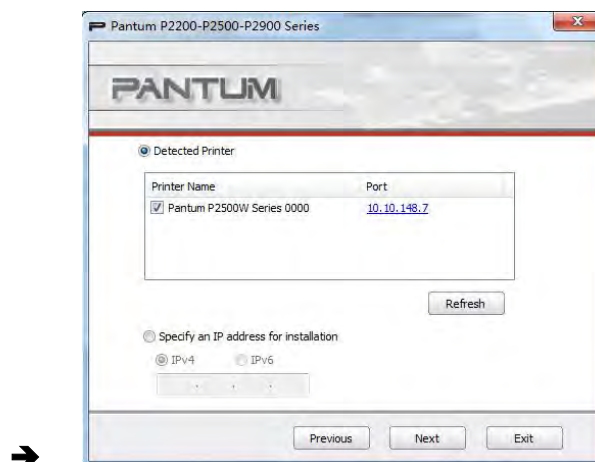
Pantum P2200-P2500-P2900 Series

PANTUM

Detected Printer

| Printer Name | Port |
|---|---|
| Pantum P2500W Series 0000 | 10.10.148.7 |

Refresh

Specify an IP address for installation

IPv4 IPv6

Previous Next Exit